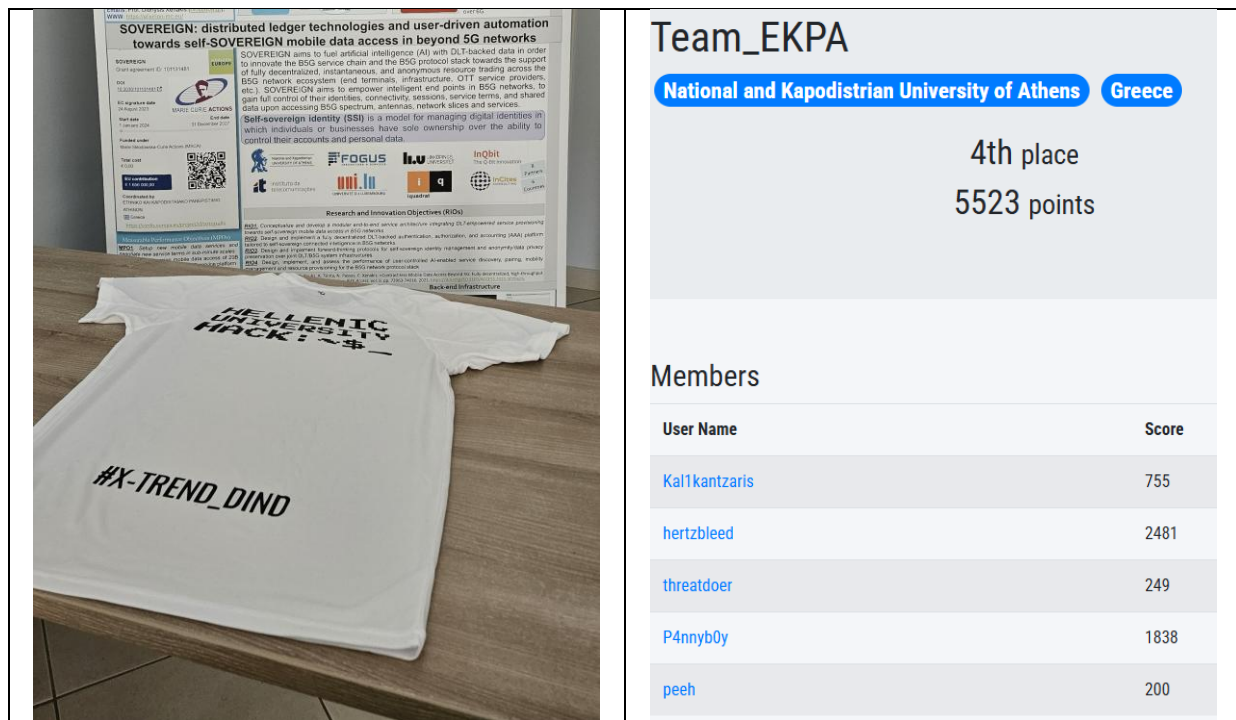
SOVEREIGN: distributed ledger technologies and user-driven automation towards self-SOVEREIGN mobile data access in beyond 5G networks

SOVEREIGN aims to fuel artificial intelligence (AI) with DLT-backed data in order to innovate the B5G service chain and the B5G protocol stack towards the support of fully decentralized, instantaneous, and anonymous resource trading across the B5G network ecosystem (end terminals, infrastructure, OTT service providers, etc.). SOVEREIGN aims to empower intelligent end points in B5G networks, to gain full control of their identities, connectivity, sessions, service terms, and shared data upon accessing B5G spectrum, antennas, network slices and services.

Self-sovereign identity (SSI) is a model for managing digital identities in which individuals or businesses have sole ownership over the ability to control their accounts and personal data.

FOGUS
uni.lu
InQbit
Research and Innovation Objectives (RIOs)
Back-end Infrastructure

HELLENIC UNIVERSITY HACK:~$_

#X-TREND_DIND

Team_EKPA

National and Kapodistrian University of Athens Greece

4th place
5523 points

Members

| User Name | Score |
|---|---|
| Kal1kantzaris | 755 |
| hertzbleed | 2481 |
| threatdoer | 249 |
| P4nnyb0y | 1838 |
| peeh | 200 |